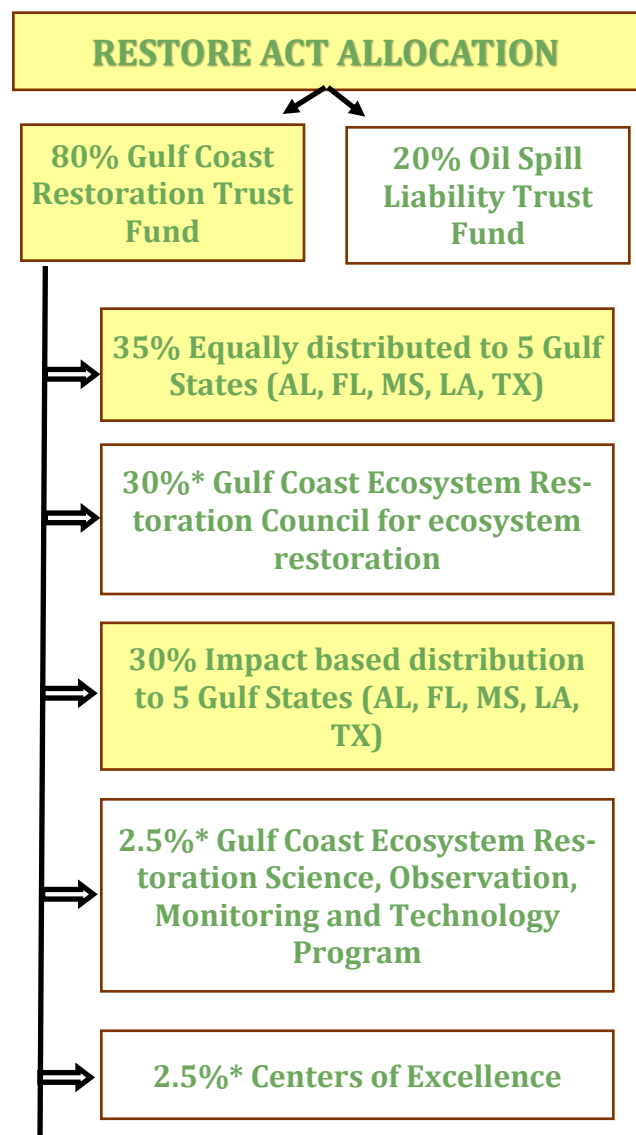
RESTORE ACT ALLOCATION

80% Gulf Coast Restoration Trust Fund

20% Oil Spill Liability Trust Fund

35% Equally distributed to 5 Gulf States (AL, FL, MS, LA, TX)

30%* Gulf Coast Ecosystem Restoration Council for ecosystem restoration

30% Impact based distribution to 5 Gulf States (AL, FL, MS, LA, TX)

2.5%* Gulf Coast Ecosystem Restoration Science, Observation, Monitoring and Technology Program

2.5%* Centers of Excellence